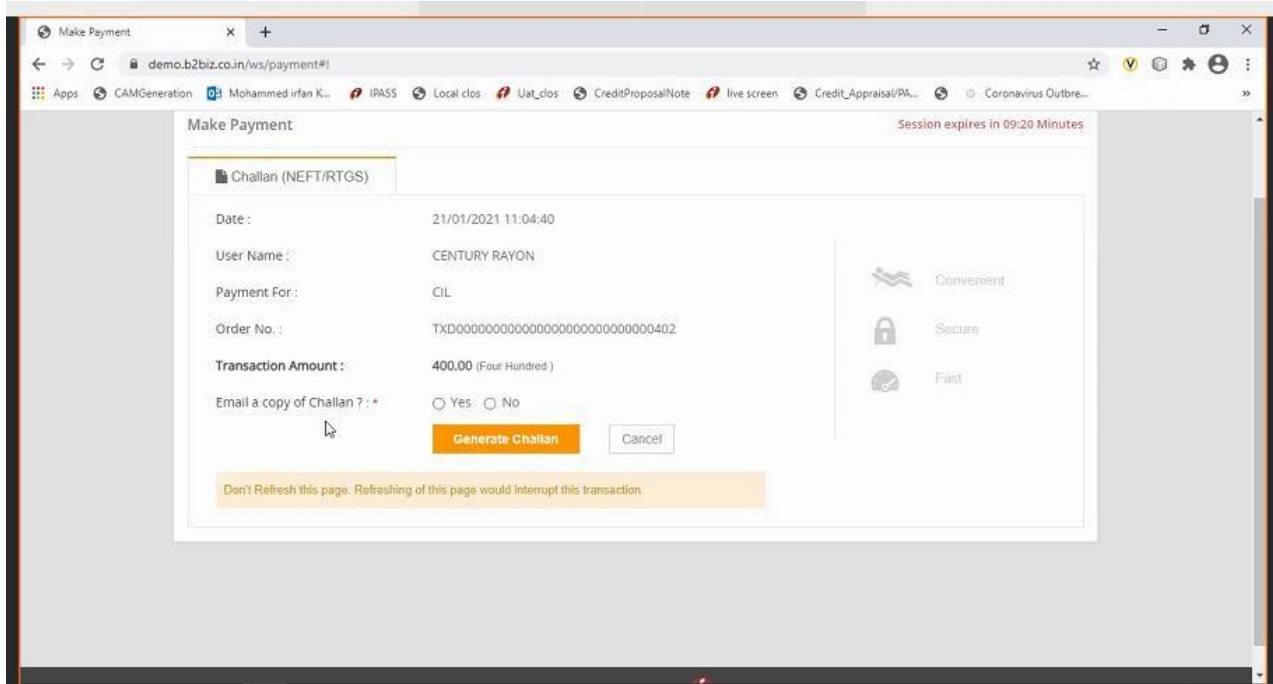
Make Payment ×  +

demo.b2biz.co.in/ws/payment#!

Apps  CAMGeneration  Mohammed irfan K...  IPASS  Local clos  Uat_clos  CreditProposalNote  live screen  Credit_Appraisal/PA...  Coronavirus Outbre...

Make Payment

Session expires in 09:20 Minutes

Challan (NEFT/RTGS)

Date : 21/01/2021 11:04:40

User Name : CENTURY RAYON

Payment For : CIL

Order No. : TXD000000000000000000000000000402

Transaction Amount : 400.00 (Four Hundred )

Email a copy of Challan ? : * Yes No

Generate Challan  Cancel

Convenient

Secure

Fast

Don't Refresh this page. Refreshing of this page would interrupt this transaction.